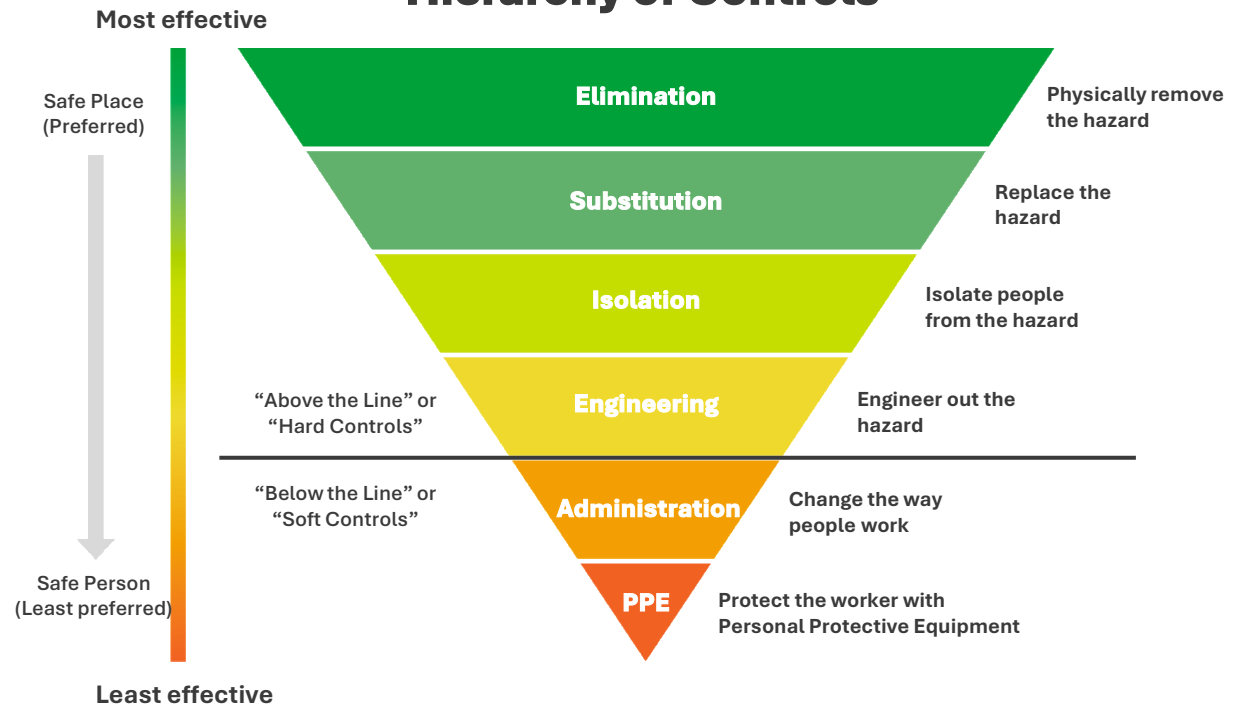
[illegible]

Most effective

Safe Place (Preferred)

Elimination

Physically remove the hazard

Substitution

Replace the hazard

Isolation

Isolate people from the hazard

“Above the Line” or “Hard Controls”

Engineering

Engineer out the hazard

“Below the Line” or “Soft Controls”

Administration

Change the way people work

Safe Person (Least preferred)

PPE

Protect the worker with Personal Protective Equipment

Least effective